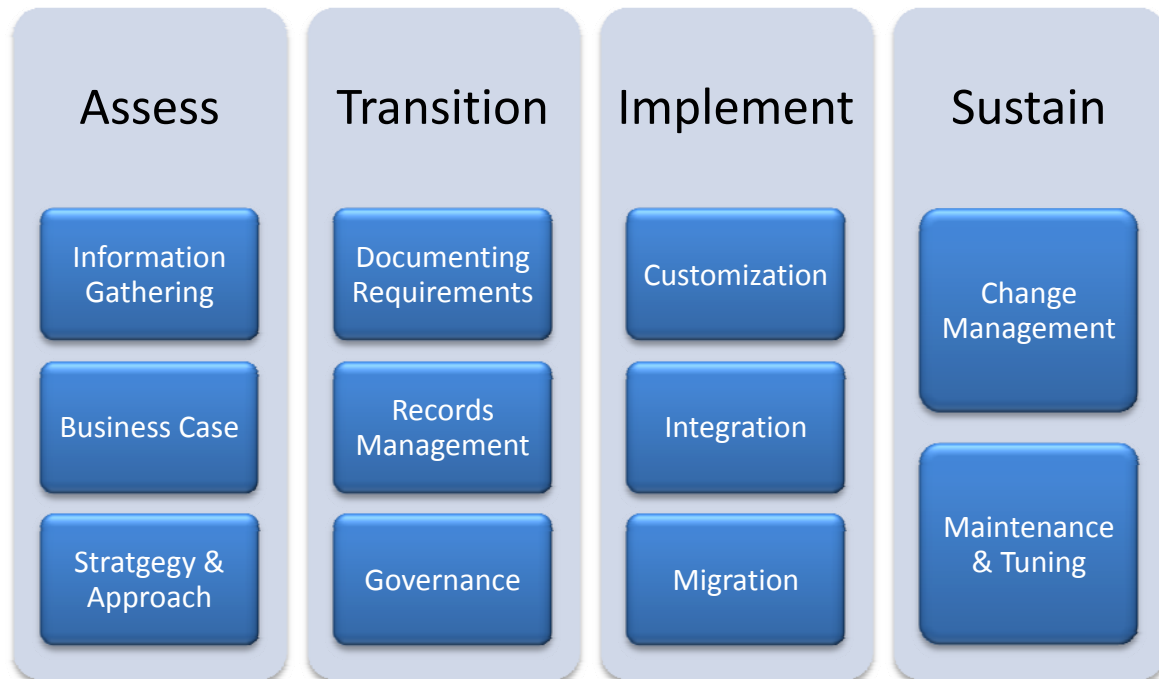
Assess

Information Gathering

Business Case

Stratgegy & Approach

Transition

Documenting Requirements

Records Management

Governance

Implement

Customization

Integration

Migration

Sustain

Change Management

Maintenance & Tuning